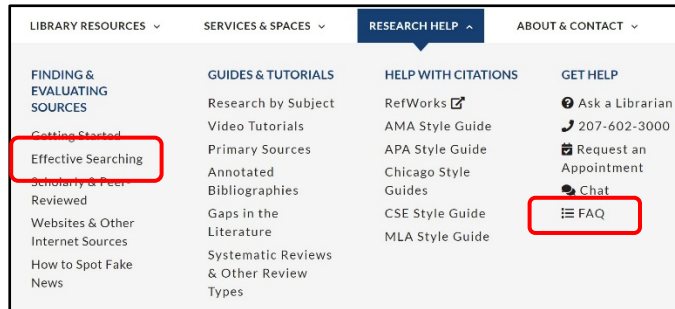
LIBRARY RESOURCES ⌄ SERVICES & SPACES ⌄ RESEARCH HELP ^ ABOUT & CONTACT ⌄

FINDING & EVALUATING SOURCES

Getting Started

Effective Searching

Scholarly & Peer-Reviewed

Websites & Other Internet Sources

How to Spot Fake News

GUIDES & TUTORIALS

Research by Subject

Video Tutorials

Primary Sources

Annotated Bibliographies

Gaps in the Literature

Systematic Reviews & Other Review Types

HELP WITH CITATIONS

RefWorks

AMA Style Guide

APA Style Guide

Chicago Style Guides

CSE Style Guide

MLA Style Guide

GET HELP

Ask a Librarian

207-602-3000

Request an Appointment

Chat

FAQ